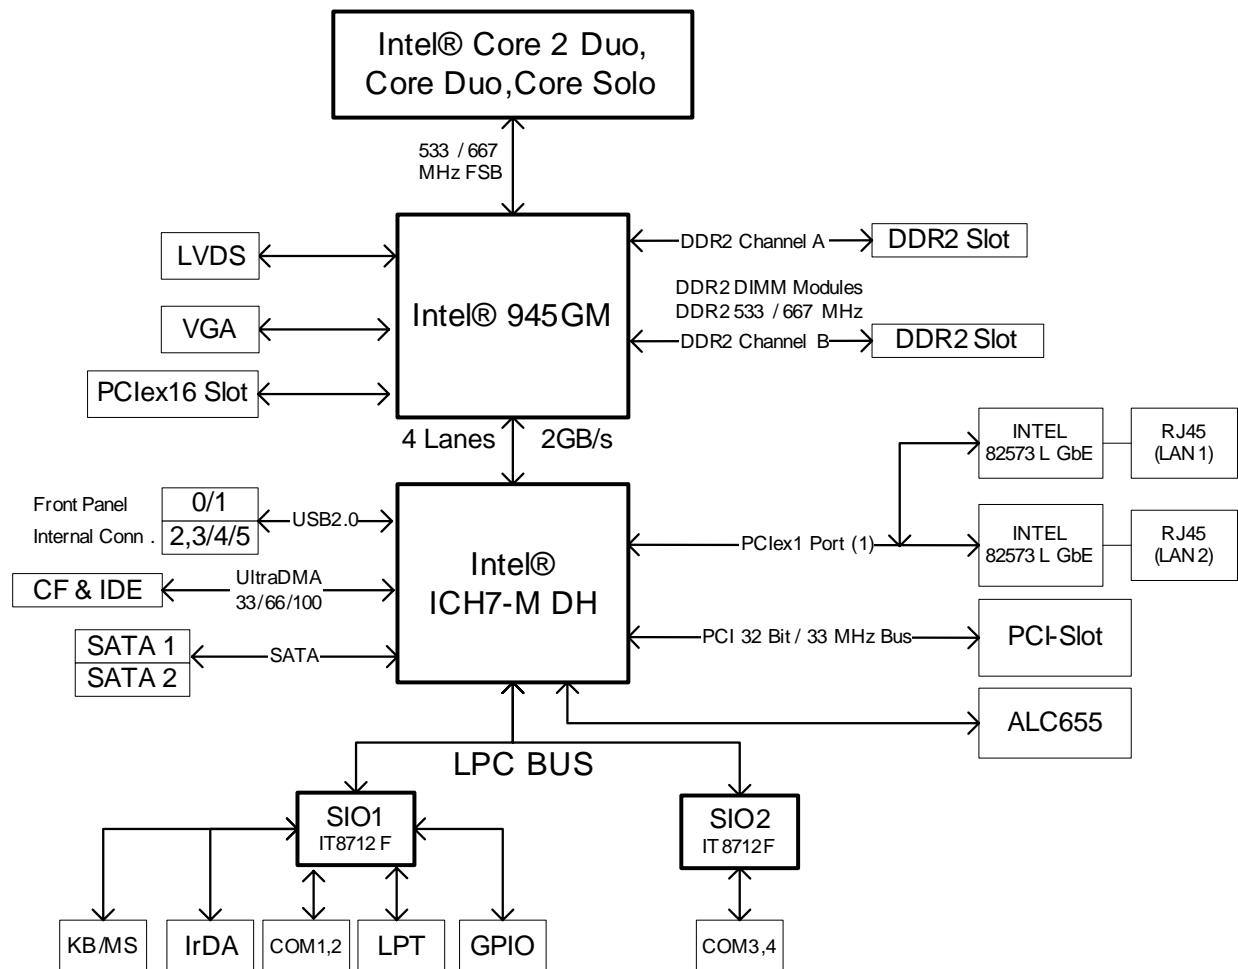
Intel® Core 2 Duo, Core Duo, Core Solo

533 / 667 MHz FSB

LVDS

VGA

PCIex16 Slot

Intel® 945GM

DDR2 Channel A

DDR2 Slot

DDR2 DIMM Modules DDR2 533 / 667 MHz

DDR2 Channel B

DDR2 Slot

4 Lanes

2GB/s

INTEL 82573 L GbE

RJ45 (LAN 1)

Front Panel

0/1

Internal Conn .

2,3/4/5

USB2.0

Intel® ICH7-M DH

PCIex1 Port (1)

INTEL 82573 L GbE

RJ45 (LAN 2)

CF & IDE

UltraDMA 33/66/100

SATA 1

SATA 2

SATA

PCI 32 Bit / 33 MHz Bus

PCI-Slot

ALC655

LPC BUS

SIO1 IT8712 F

SIO2 IT 8712 F

KB/MS

IrDA

COM1,2

LPT

GPIO

COM3,4